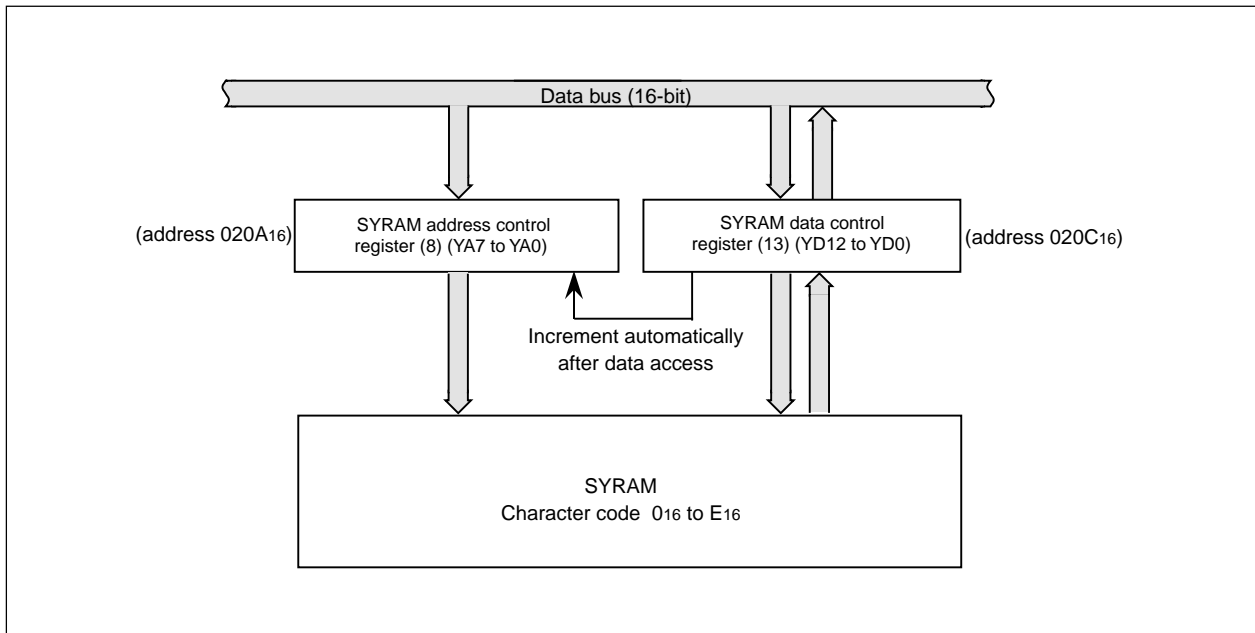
Data bus (16-bit)

(address $020A_{16}$)

SYRAM address control register (8) (YA7 to YA0)

SYRAM data control register (13) (YD12 to YD0)

(address $020C_{16}$)

Increment automatically after data access

SYRAM
Character code $0_{16}$ to $E_{16}$